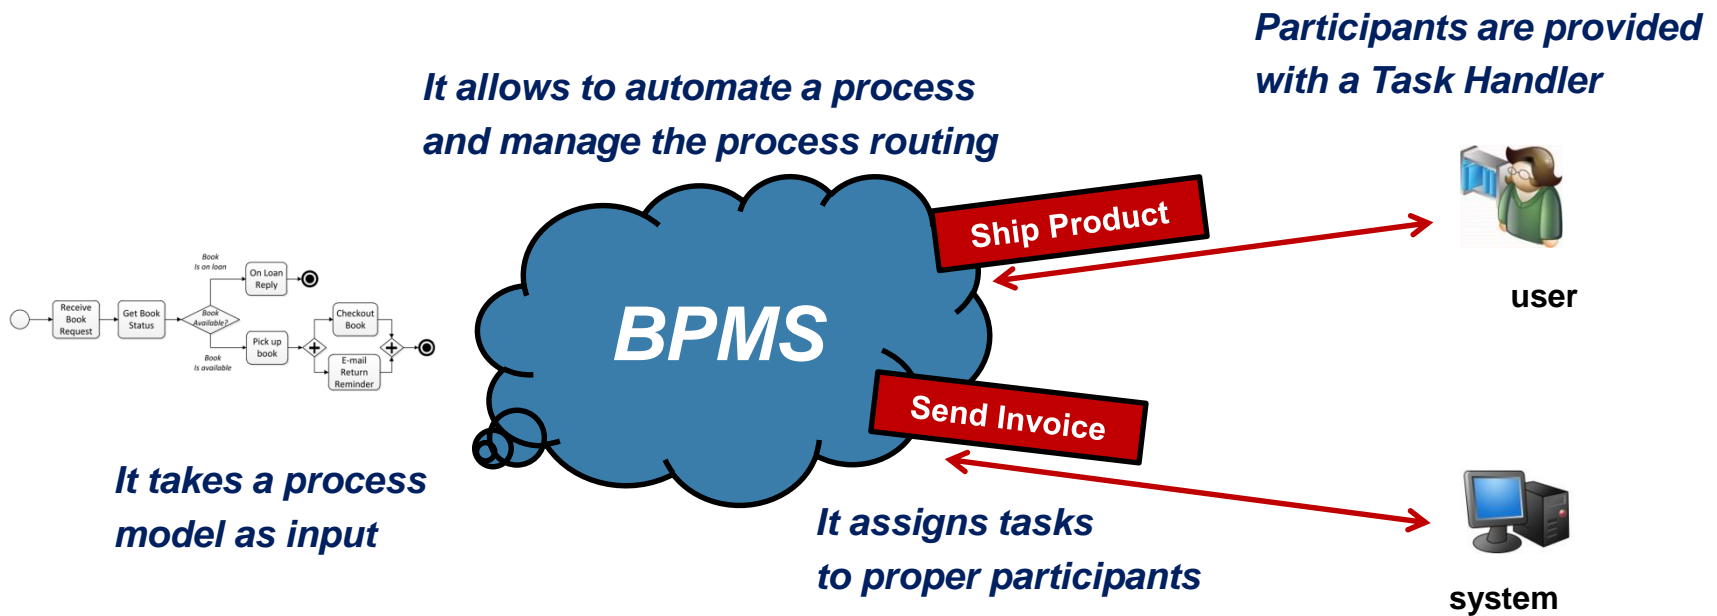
Participants are provided with a Task Handler

It allows to automate a process and manage the process routing

Book is on loan

On Loan Reply

Receive Book Request

Get Book Status

Book Available?

Checkout Book

Pick up book

Book is available

E-mail Return Reminder

BPMS

Ship Product

Send Invoice

user

system

It takes a process model as input

It assigns tasks to proper participants